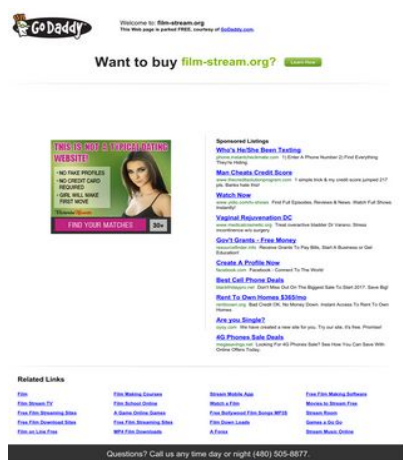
GoDaddy

Welcome to: film-stream.org
This Web page is parked FREE, courtesy of GoDaddy.com.

Want to buy film-stream.org? Learn How

THIS IS NOT A TYPICAL DATING WEBSITE!
• NO FAKE PROFILES
• NO CREDIT CARD REQUIRED
• GIRL WILL MAKE FIRST MOVE
FIND YOUR MATCHES 30+

Sponsored Listings
Who's He/She Been Texting
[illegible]
Man Cheats Credit Score
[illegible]
Watch Now
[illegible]
Vaginal Rejuvenation DC
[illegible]
Gov't Grants - Free Money
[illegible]
Create A Profile Now
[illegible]
Best Cell Phone Deals
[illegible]
Rent To Own Homes $365/mo
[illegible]
Are you Single?
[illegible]
4G Phones Sale Deals
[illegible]

Related Links
Film
Film Stream TV
Free Film Streaming Sites
Free Film Download Sites
Film on Line Free
Film Making Courses
Film School Online
A Game Online Games
Film Streaming Sites
MP4 Film Downloads
Stream Mobile App
Watch a Film
Free Bollywood Film Songs MP3S
Film Down Loads
A Forex
Free Film Making Software
Movies to Stream Free
Stream Room
Games a Go Go
Stream Music Online

Questions? Call us any time day or night (480) 505-8877.